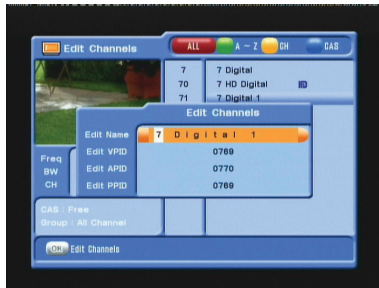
Edit Channels

ALL A ~ Z CH CAS

7 7 Digital
70 7 HD Digital HD
71 7 Digital 1

Edit Channels

Edit Name 7 Digital 1
Edit VPID 0769
Edit APID 0770
Edit PPID 0769

Freq
BW
CH

CAS : Free
Group : All Channel

OK Edit Channels